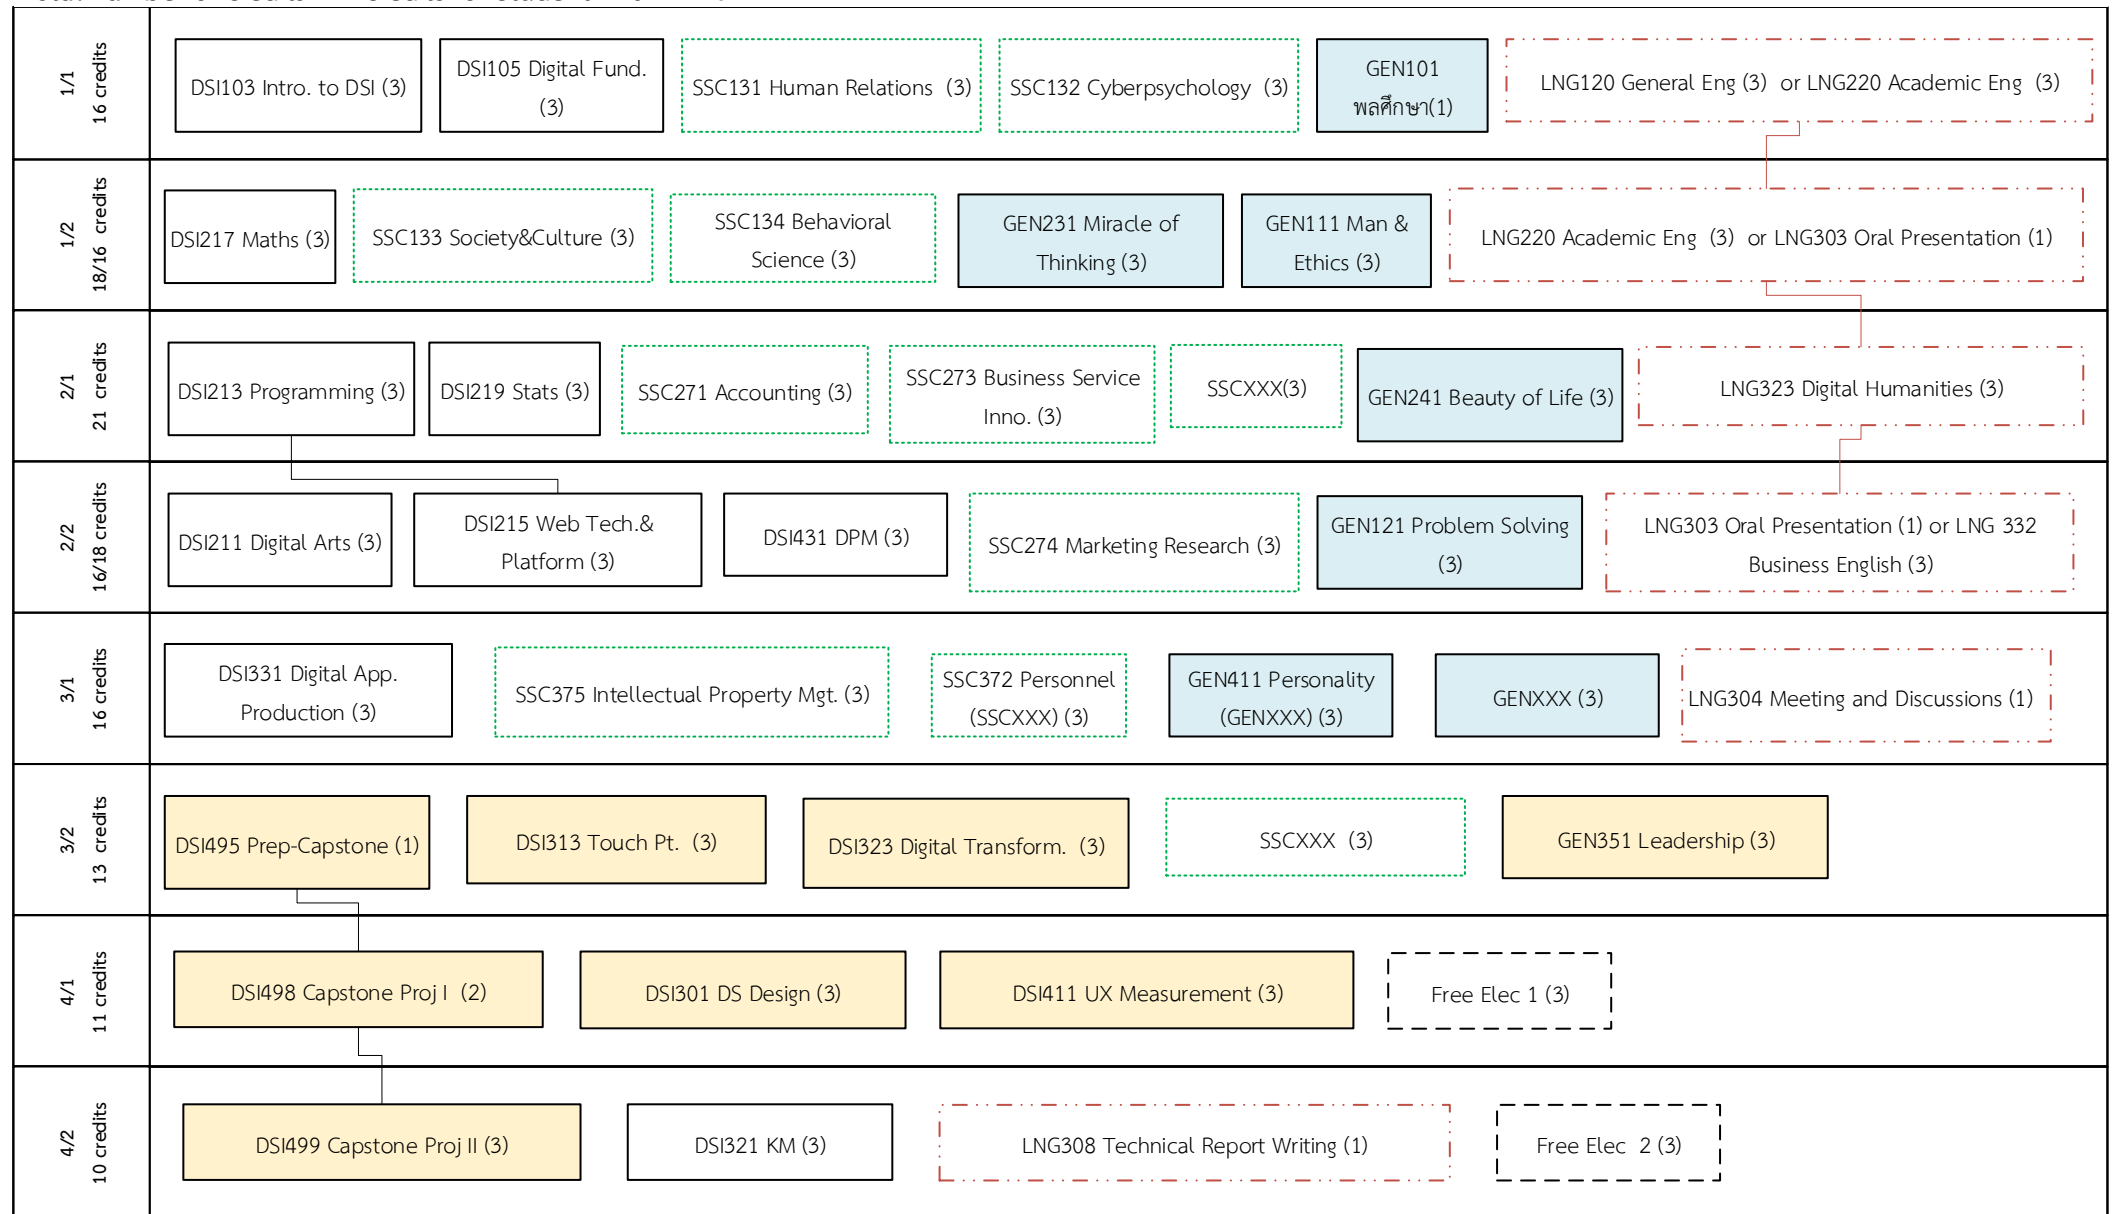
| | |
|---|---|
| 1/1 16 credits | DSI103 Intro. to DSI (3) · DSI105 Digital Fund. (3) · SSC131 Human Relations (3) · SSC132 Cyberpsychology (3) · GEN101 พลศึกษา(1) · LNG120 General Eng (3) or LNG220 Academic Eng (3) |
| 1/2 18/16 credits | DSI217 Maths (3) · SSC133 Society&Culture (3) · SSC134 Behavioral Science (3) · GEN231 Miracle of Thinking (3) · GEN111 Man & Ethics (3) · LNG220 Academic Eng (3) or LNG303 Oral Presentation (1) |
| 2/1 21 credits | DSI213 Programming (3) · DSI219 Stats (3) · SSC271 Accounting (3) · SSC273 Business Service Inno. (3) · SSCXXX(3) · GEN241 Beauty of Life (3) · LNG323 Digital Humanities (3) |
| 2/2 16/18 credits | DSI211 Digital Arts (3) · DSI215 Web Tech.& Platform (3) · DSI431 DPM (3) · SSC274 Marketing Research (3) · GEN121 Problem Solving (3) · LNG303 Oral Presentation (1) or LNG 332 Business English (3) |
| 3/1 16 credits | DSI331 Digital App. Production (3) · SSC375 Intellectual Property Mgt. (3) · SSC372 Personnel (SSCXXX) (3) · GEN411 Personality (GENXXX) (3) · GENXXX (3) · LNG304 Meeting and Discussions (1) |
| 3/2 13 credits | DSI495 Prep-Capstone (1) · DSI313 Touch Pt. (3) · DSI323 Digital Transform. (3) · SSCXXX (3) · GEN351 Leadership (3) |
| 4/1 11 credits | DSI498 Capstone Proj I (2) · DSI301 DS Design (3) · DSI411 UX Measurement (3) · Free Elec 1 (3) |
| 4/2 10 credits | DSI499 Capstone Proj II (3) · DSI321 KM (3) · LNG308 Technical Report Writing (1) · Free Elec 2 (3) |